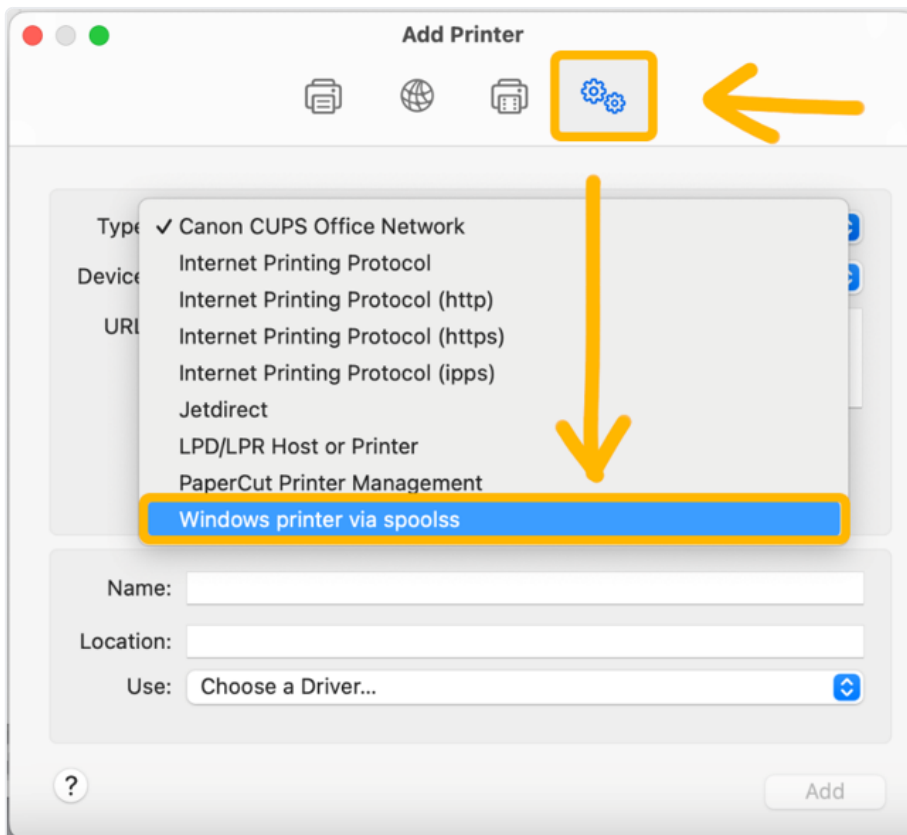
Add Printer

Type
Device
URL

✓ Canon CUPS Office Network
Internet Printing Protocol
Internet Printing Protocol (http)
Internet Printing Protocol (https)
Internet Printing Protocol (ipps)
Jetdirect
LPD/LPR Host or Printer
PaperCut Printer Management
Windows printer via spoolss

Name:
Location:
Use: Choose a Driver...

?
Add